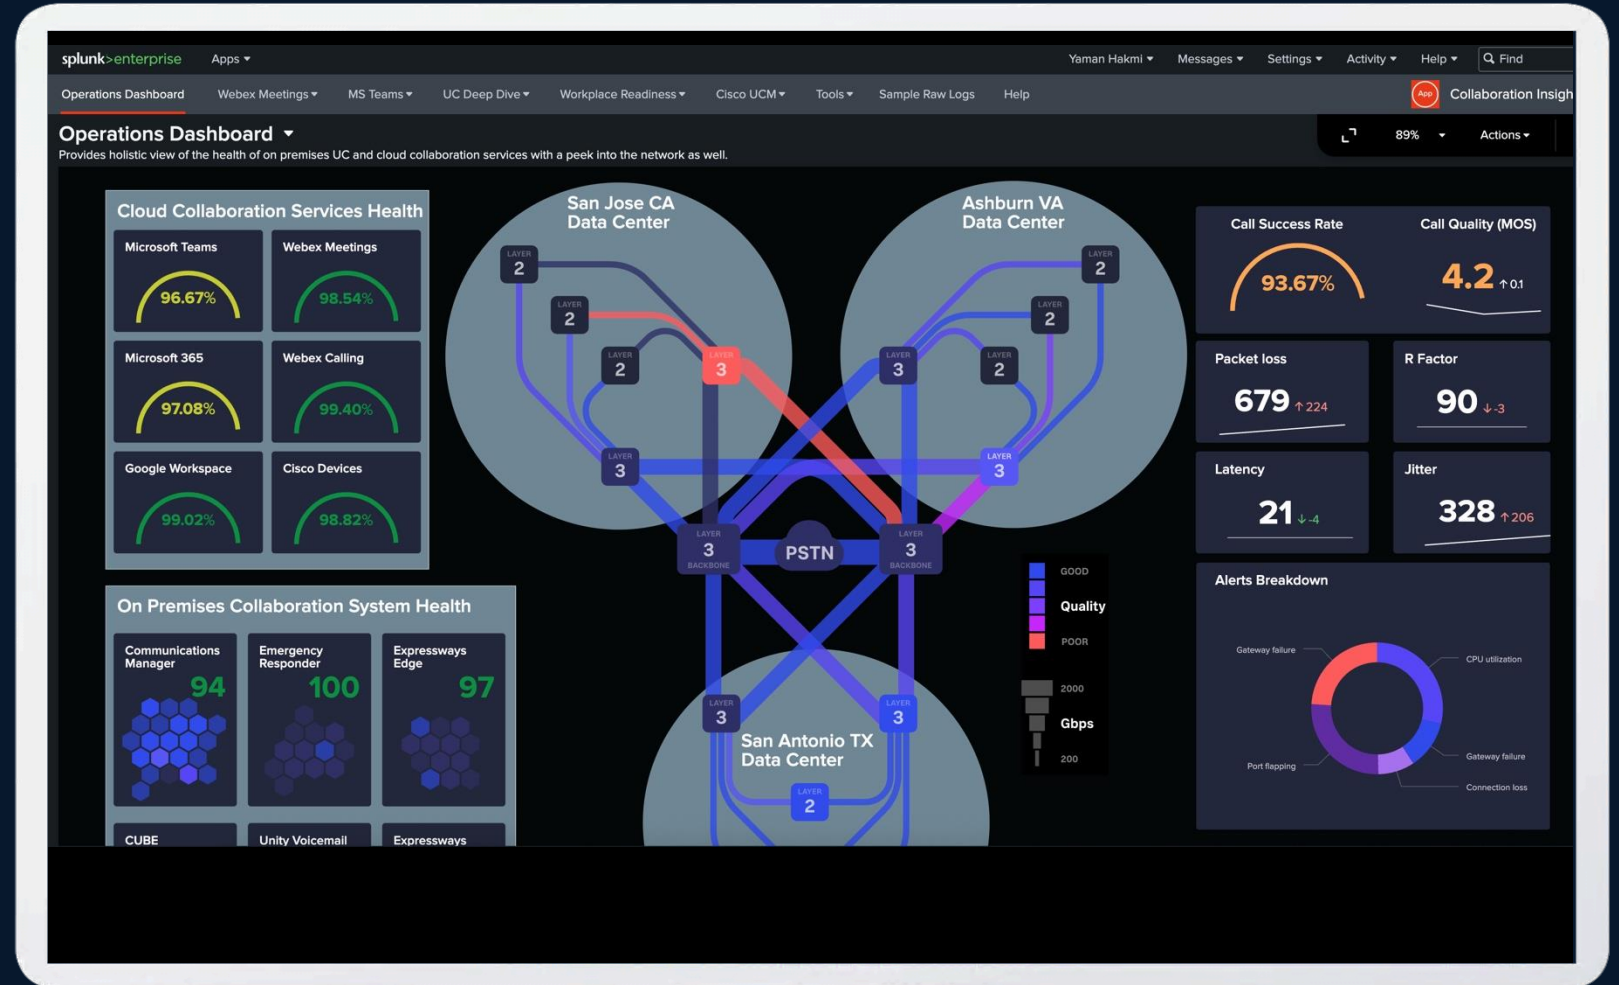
splunk>enterprise Apps ▾

Yaman Hakmi ▾ Messages ▾ Settings ▾ Activity ▾ Help ▾ Find

Operations Dashboard Webex Meetings ▾ MS Teams ▾ UC Deep Dive ▾ Workplace Readiness ▾ Cisco UCM ▾ Tools ▾ Sample Raw Logs Help

App Collaboration Insigh

Operations Dashboard ▾

Provides holistic view of the health of on premises UC and cloud collaboration services with a peek into the network as well.

89% ▾ Actions ▾

Cloud Collaboration Services Health

Microsoft Teams 96.67%

Webex Meetings 98.54%

Microsoft 365 97.08%

Webex Calling 99.40%

Google Workspace 99.02%

Cisco Devices 98.82%

On Premises Collaboration System Health

Communications Manager 94

Emergency Responder 100

Expressways Edge 97

CUBE

Unity Voicemail

Expressways

San Jose CA Data Center

Ashburn VA Data Center

San Antonio TX Data Center

LAYER 2

LAYER 2

LAYER 2

LAYER 2

LAYER 3

LAYER 3

LAYER 3

LAYER 2

LAYER 3

LAYER 3

LAYER 3 BACKBONE

PSTN

LAYER 3 BACKBONE

LAYER 3

LAYER 3

LAYER 2

GOOD

Quality

POOR

2000

Gbps

200

Call Success Rate 93.67%

Call Quality (MOS) 4.2 ↑0.1

Packet loss 679 ↑224

R Factor 90 ↓-3

Latency 21 ↓-4

Jitter 328 ↑206

Alerts Breakdown

Gateway failure

CPU utilization

Port flapping

Gateway failure

Connection loss